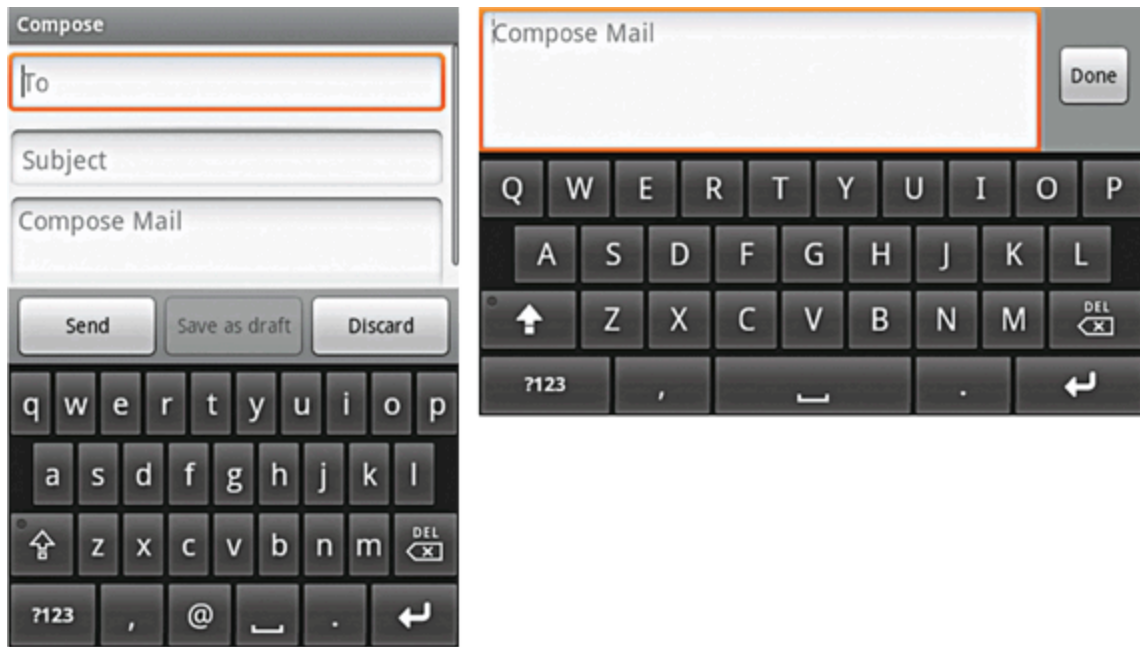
Compose

To

Subject

Compose Mail

Send
Save as draft
Discard

q w e r t y u i o p
a s d f g h j k l
z x c v b n m DEL
?123 , @ .

Compose Mail

Done

Q W E R T Y U I O P
A S D F G H J K L
Z X C V B N M DEL
?123 , .